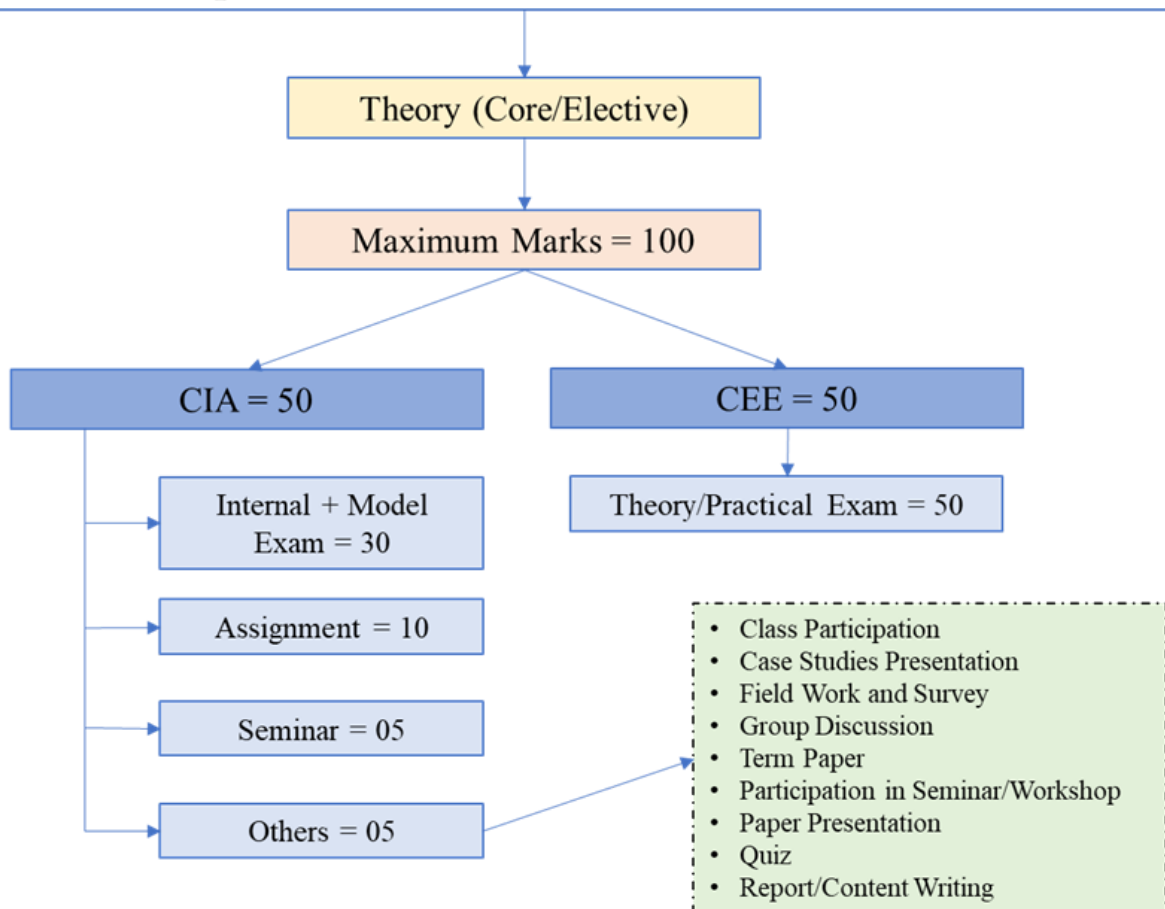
Theory (Core/Elective)

Maximum Marks = 100

CIA = 50

CEE = 50

Internal + Model Exam = 30

Theory/Practical Exam = 50

Assignment = 10

Seminar = 05

Others = 05

- Class Participation
- Case Studies Presentation
- Field Work and Survey
- Group Discussion
- Term Paper
- Participation in Seminar/Workshop
- Paper Presentation
- Quiz
- Report/Content Writing